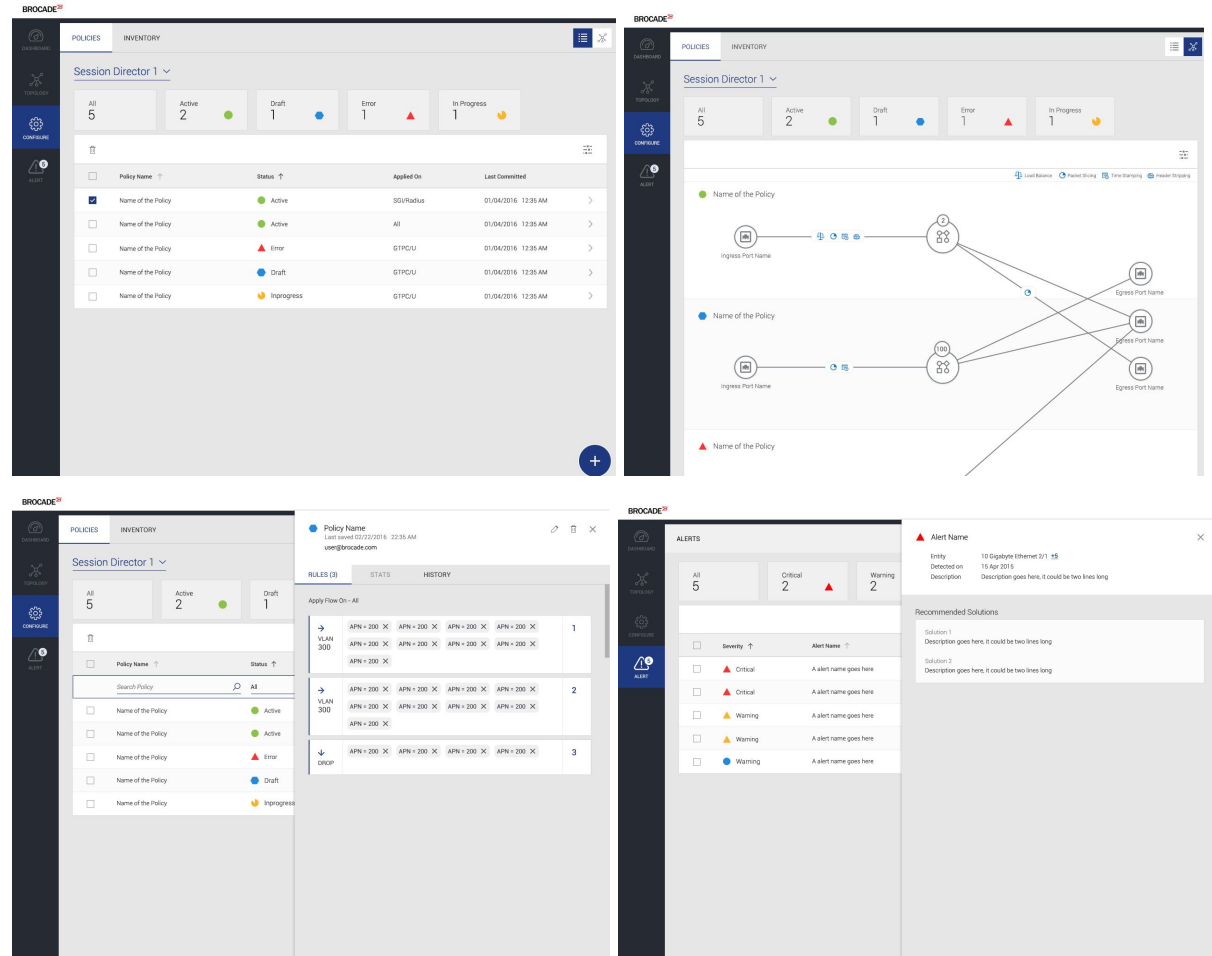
BROCADE

DASHBOARD
TOPOLOGY
CONFIGURE
5
ALERT

POLICIES INVENTORY

Session Director 1

| All 5 | Active 2 | Draft 1 | Error 1 | In Progress 1 |
|---|---|---|---|---|

| | Policy Name | Status | Applied On | Last Committed |
|---|---|---|---|---|
| ☑ | Name of the Policy | Active | SGi/Radius | 01/04/2016 12:35 AM |
| | Name of the Policy | Active | All | 01/04/2016 12:35 AM |
| | Name of the Policy | Error | GTPC/U | 01/04/2016 12:35 AM |
| | Name of the Policy | Draft | GTPC/U | 01/04/2016 12:35 AM |
| | Name of the Policy | Inprogress | GTPC/U | 01/04/2016 12:35 AM |

+

BROCADE

DASHBOARD
TOPOLOGY
CONFIGURE
5
ALERT

POLICIES INVENTORY

Session Director 1

| All 5 | Active 2 | Draft 1 | Error 1 | In Progress 1 |
|---|---|---|---|---|

Load Balance Packet Slicing Time Stamping Header Stripping

Name of the Policy
2
Ingress Port Name
Egress Port Name

Name of the Policy
100
Ingress Port Name
Egress Port Name
Egress Port Name

Name of the Policy

BROCADE

DASHBOARD
TOPOLOGY
CONFIGURE
5
ALERT

POLICIES INVENTORY

Session Director 1

| All 5 | Active 2 | Draft 1 |
|---|---|---|

| | Policy Name | Status |
|---|---|---|
| | Search Policy | All |
| | Name of the Policy | Active |
| | Name of the Policy | Active |
| | Name of the Policy | Error |
| | Name of the Policy | Draft |
| | Name of the Policy | Inprogress |

Policy Name
Last saved 02/22/2016 22:35 AM
user@brocade.com

RULES (3) STATS HISTORY

Apply Flow On - All

VLAN 300 APN = 200 APN = 200 APN = 200 APN = 200 APN = 200 APN = 200 APN = 200 APN = 200 APN = 200 1

VLAN 300 APN = 200 APN = 200 APN = 200 APN = 200 APN = 200 APN = 200 APN = 200 APN = 200 APN = 200 2

DROP APN = 200 APN = 200 APN = 200 APN = 200 3

BROCADE

DASHBOARD
TOPOLOGY
CONFIGURE
5
ALERT

ALERTS

| All 5 | Critical 2 | Warning 2 |
|---|---|---|

| | Severity | Alert Name |
|---|---|---|
| | Critical | A alert name goes here |
| | Critical | A alert name goes here |
| | Warning | A alert name goes here |
| | Warning | A alert name goes here |
| | Warning | A alert name goes here |

Alert Name
Entity 10 Gigabyte Ethernet 2/1 +5
Detected on 15 Apr 2015
Description Description goes here, it could be two lines long

Recommended Solutions
Solution 1
Description goes here, it could be two lines long
Solution 2
Description goes here, it could be two lines long